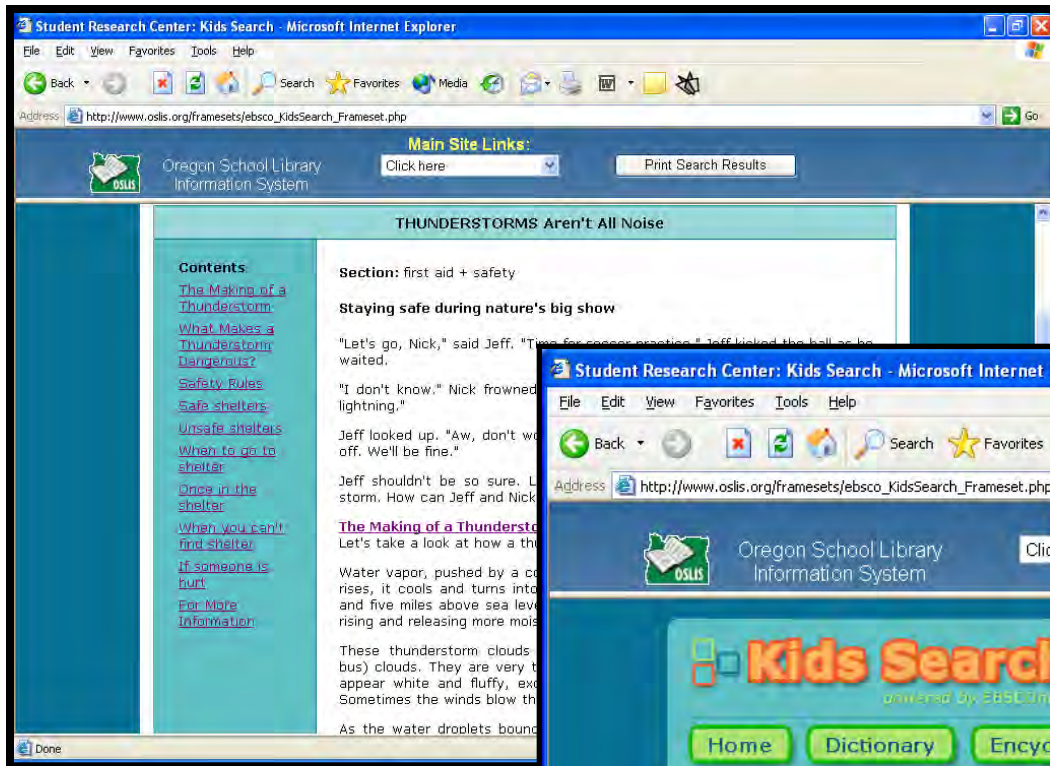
Student Research Center: Kids Search - Microsoft Internet Explorer

File Edit View Favorites Tools Help

Back Search Favorites Media

Address http://www.oslis.org/framesets/ebsco_KidsSearch_Frameset.php

Go

OSLIS Oregon School Library Information System

Main Site Links:

Click here

Print Search Results

THUNDERSTORMS Aren't All Noise

Contents

The Making of a Thunderstorm

What Makes a Thunderstorm Dangerous?

Safety Rules

Safe shelters

Unsafe shelters

When to go to shelter

Once in the shelter

When you can't find shelter

If someone is hurt

For More Information

Section: first aid + safety

Staying safe during nature's big show

"Let's go, Nick," said Jeff. "Time for soccer practice." Jeff kicked the ball as he waited.

"I don't know." Nick frowned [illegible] lightning."

Jeff looked up. "Aw, don't w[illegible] off. We'll be fine."

Jeff shouldn't be so sure. L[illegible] storm. How can Jeff and Nick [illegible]

The Making of a Thundersto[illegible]
Let's take a look at how a thu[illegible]

Water vapor, pushed by a c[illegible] rises, it cools and turns into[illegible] and five miles above sea leve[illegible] rising and releasing more mois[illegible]

These thunderstorm clouds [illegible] bus) clouds. They are very t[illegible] appear white and fluffy, exc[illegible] Sometimes the winds blow th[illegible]

As the water droplets bound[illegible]

Done

Student Research Center: Kids Search - Microsoft Internet

File Edit View Favorites Tools Help

Back Search Favorites

Address http://www.oslis.org/framesets/ebsco_KidsSearch_Frameset.php

OSLIS Oregon School Library Information System

Clic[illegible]

Kids Search

powered by EBSC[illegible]

Home Dictionary Ency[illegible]